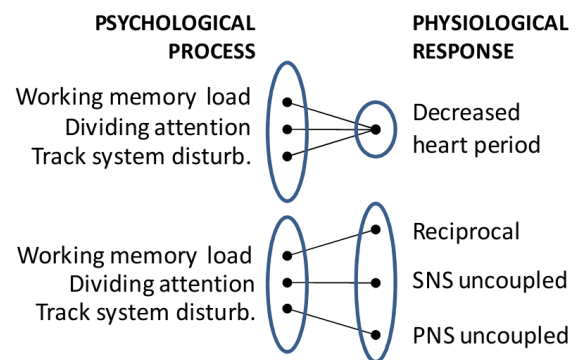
PSYCHOLOGICAL PROCESS

PHYSIOLOGICAL RESPONSE

Working memory load
Dividing attention
Track system disturb.

Decreased heart period

Working memory load
Dividing attention
Track system disturb.

Reciprocal
SNS uncoupled
PNS uncoupled